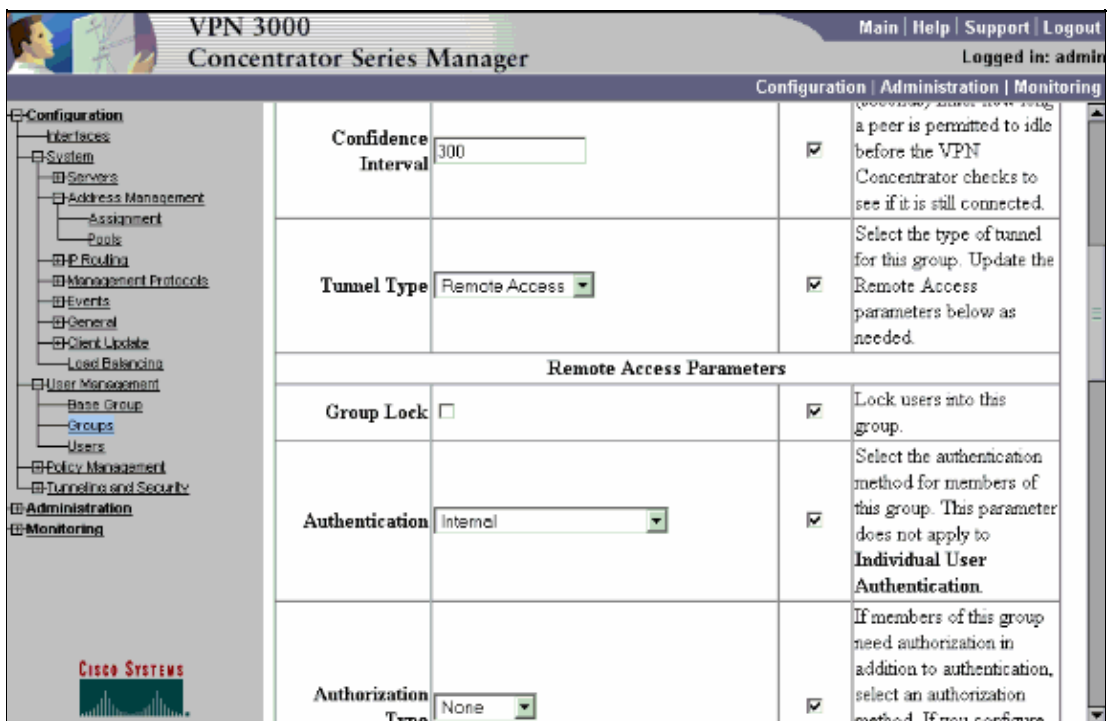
VPN 3000
Concentrator Series Manager

Main | Help | Support | Logout
Logged in: admin

Configuration | Administration | Monitoring

Configuration
Interfaces
System
Servers
Address Management
Assignment
Pools
IP Routing
Management Protocols
Events
General
Client Update
Load Balancing
User Management
Base Group
Groups
Users
Policy Management
Tunneling and Security
Administration
Monitoring

Cisco Systems

| | | | |
|---|---|---|---|
| Confidence Interval | 300 | ☑ | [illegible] a peer is permitted to idle before the VPN Concentrator checks to see if it is still connected. |
| Tunnel Type | Remote Access | ☑ | Select the type of tunnel for this group. Update the Remote Access parameters below as needed. |
| Remote Access Parameters | | | |
| Group Lock | ☐ | ☑ | Lock users into this group. |
| Authentication | Internal | ☑ | Select the authentication method for members of this group. This parameter does not apply to **Individual User Authentication**. |
| Authorization Type | None | ☑ | If members of this group need authorization in addition to authentication, select an authorization method. If you configure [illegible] |